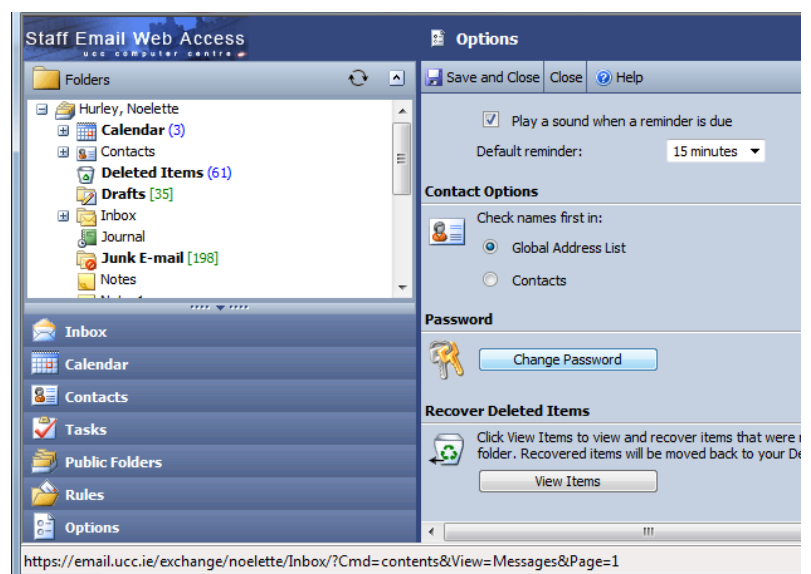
Staff Email Web Access
ucc computer centre

Folders

Hurley, Noelette
Calendar (3)
Contacts
Deleted Items (61)
Drafts [35]
Inbox
Journal
Junk E-mail [198]
Notes
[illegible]

Inbox
Calendar
Contacts
Tasks
Public Folders
Rules
Options

Options

Save and Close
Close
Help

Play a sound when a reminder is due
Default reminder: 15 minutes

Contact Options
Check names first in:
Global Address List
Contacts

Password
Change Password

Recover Deleted Items
Click View Items to view and recover items that were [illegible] folder. Recovered items will be moved back to your De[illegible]
View Items

https://email.ucc.ie/exchange/noelette/Inbox/?Cmd=contents&View=Messages&Page=1